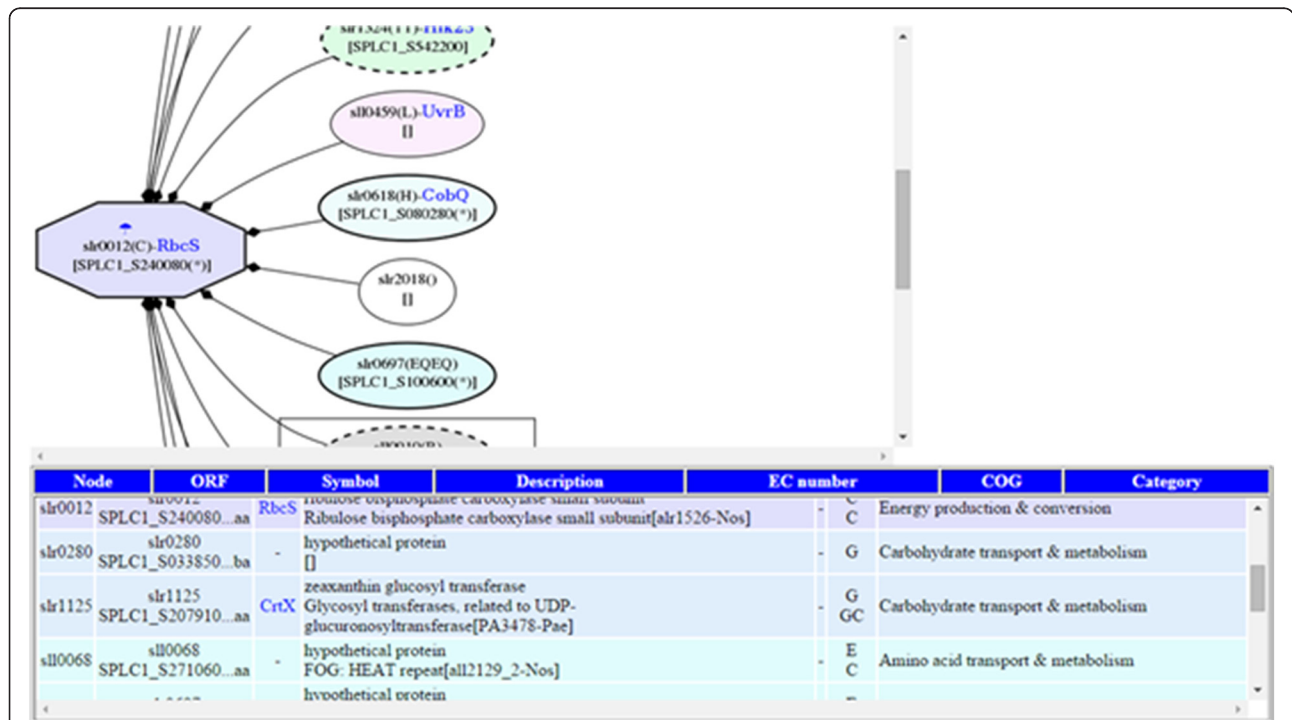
slr1324(T)-Hik23
[SPLC1_S542200]

sll0459(L)-UvrB
[]

slr0618(H)-CobQ
[SPLC1_S080280(*)]

slr0012(C)-RbcS
[SPLC1_S240080(*)]

slr2018()
[]

slr0697(EQEQ)
[SPLC1_S100600(*)]

| Node | ORF | Symbol | Description | EC number | COG | Category |
|---|---|---|---|---|---|---|
| slr0012 | slr0012 SPLC1_S240080...aa | RbcS | ribulose bisphosphate carboxylase small subunit Ribulose bisphosphate carboxylase small subunit[alr1526-Nos] | - | C C | Energy production & conversion |
| slr0280 | slr0280 SPLC1_S033850...ba | - | hypothetical protein [] | - | G | Carbohydrate transport & metabolism |
| slr1125 | slr1125 SPLC1_S207910...aa | CrtX | zeaxanthin glucosyl transferase Glycosyl transferases, related to UDP-glucuronosyltransferase[PA3478-Pae] | - | G GC | Carbohydrate transport & metabolism |
| sll0068 | sll0068 SPLC1_S271060...aa | - | hypothetical protein FOG: HEAT repeat[all2129_2-Nos] | - | E C | Amino acid transport & metabolism |
| | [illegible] | | hypothetical protein | | | |